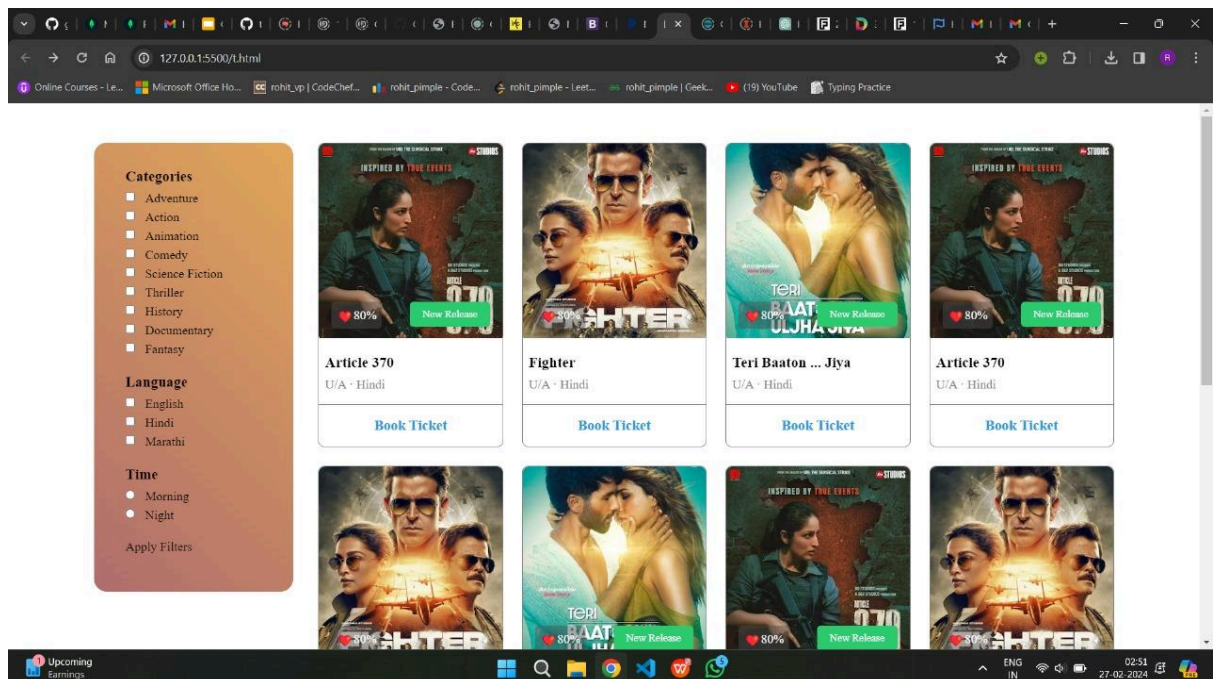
127.0.0.1:5500/t.html

Online Courses - Le... Microsoft Office Ho... rohit_vp | CodeChef... rohit_pimple - Code... rohit_pimple - Leet... rohit_pimple | Geek... (19) YouTube Typing Practice

Categories
Adventure
Action
Animation
Comedy
Science Fiction
Thriller
History
Documentary
Fantasy

Language
English
Hindi
Marathi

Time
Morning
Night

Apply Filters

INSPIRED BY TRUE EVENTS
80%
New Release
Article 370
U/A · Hindi
Book Ticket

80%
FIGHTER
Fighter
U/A · Hindi
Book Ticket

TERI BAATON MEIN AISA ULJHA JIYA
80%
New Release
Teri Baaton ... Jiya
U/A · Hindi
Book Ticket

INSPIRED BY TRUE EVENTS
80%
New Release
Article 370
U/A · Hindi
Book Ticket

80%
FIGHTER

80%
New Release

INSPIRED BY TRUE EVENTS
80%
New Release

80%
FIGHTER

Upcoming
Earnings

ENG
IN
02:51
27-02-2024